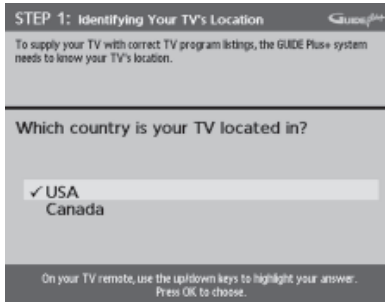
STEP 1: Identifying Your TV's Location

GUIDE Plus+

To supply your TV with correct TV program listings, the GUIDE Plus+ system needs to know your TV's location.

Which country is your TV located in?

✓ USA
Canada

On your TV remote, use the up/down keys to highlight your answer. Press OK to choose.